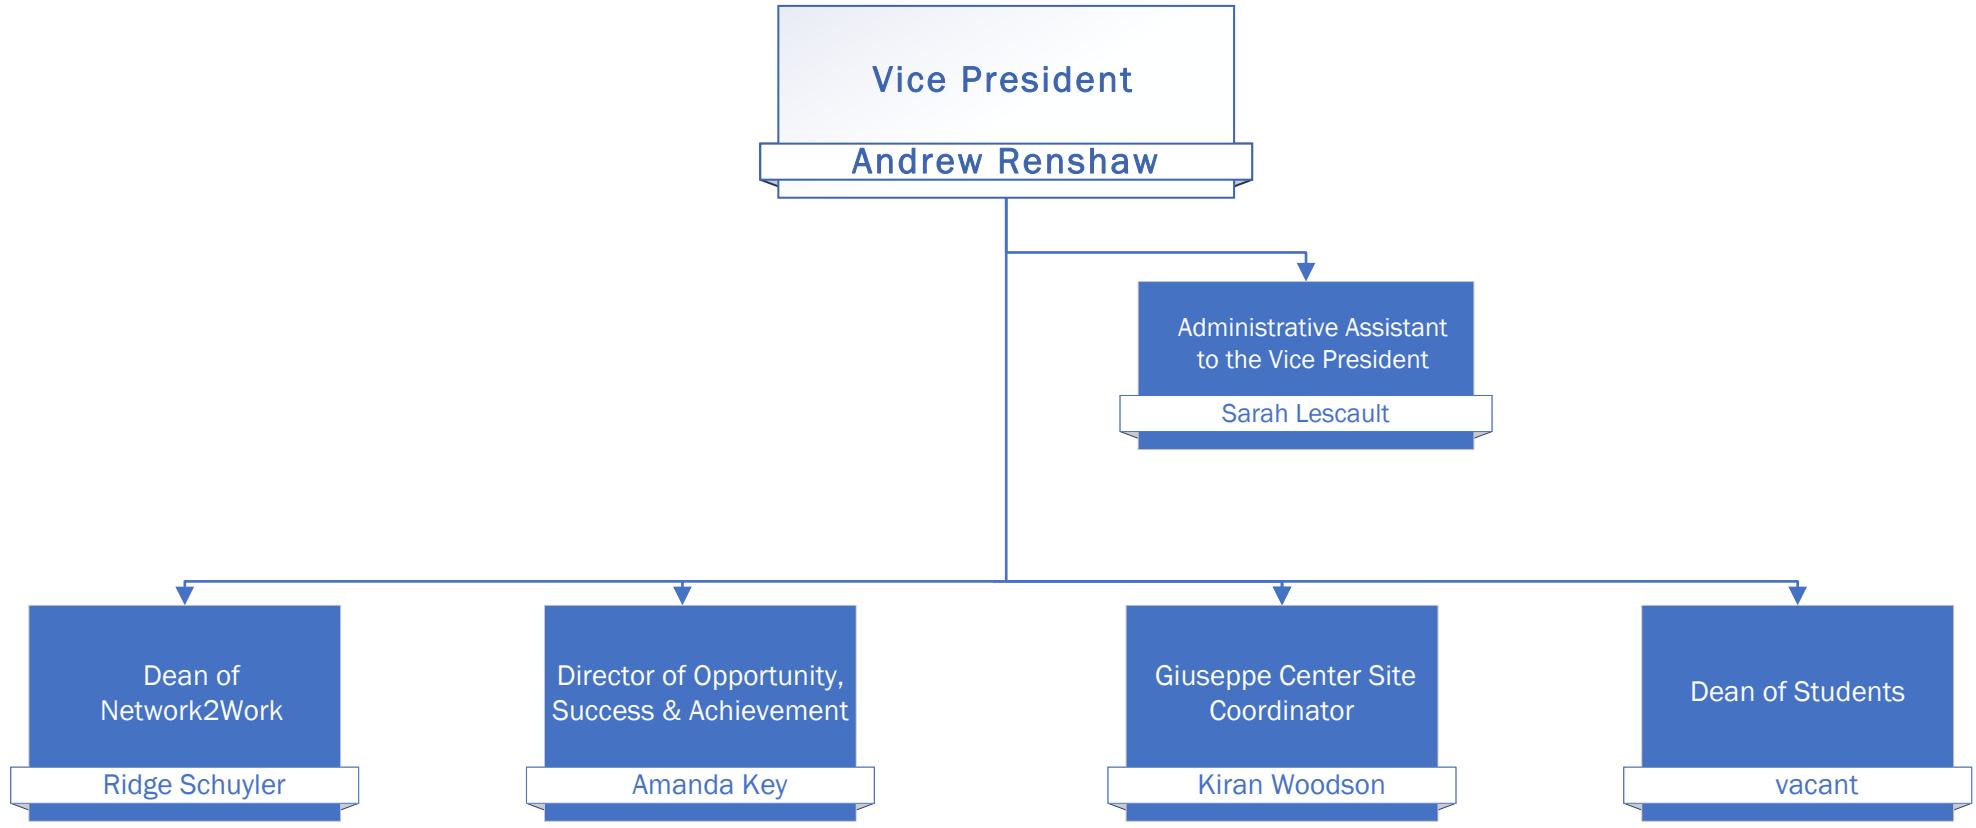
Vice President
Andrew Renshaw

Administrative Assistant to the Vice President
Sarah Lescault

Dean of Network2Work
Ridge Schuyler

Director of Opportunity, Success & Achievement
Amanda Key

Giuseppe Center Site Coordinator
Kiran Woodson

Dean of Students
vacant